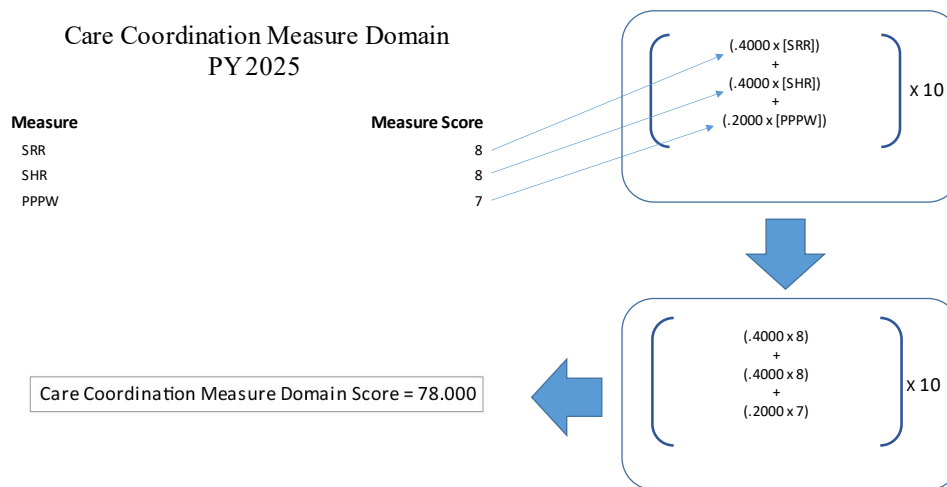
Care Coordination Measure Domain
PY 2025

| Measure | Measure Score |
|---|---|
| SRR | 8 |
| SHR | 8 |
| PPPW | 7 |

(.4000 x [SRR])
+
(.4000 x [SHR])
+
(.2000 x [PPPW])
x 10

(.4000 x 8)
+
(.4000 x 8)
+
(.2000 x 7)
x 10

Care Coordination Measure Domain Score = 78.000